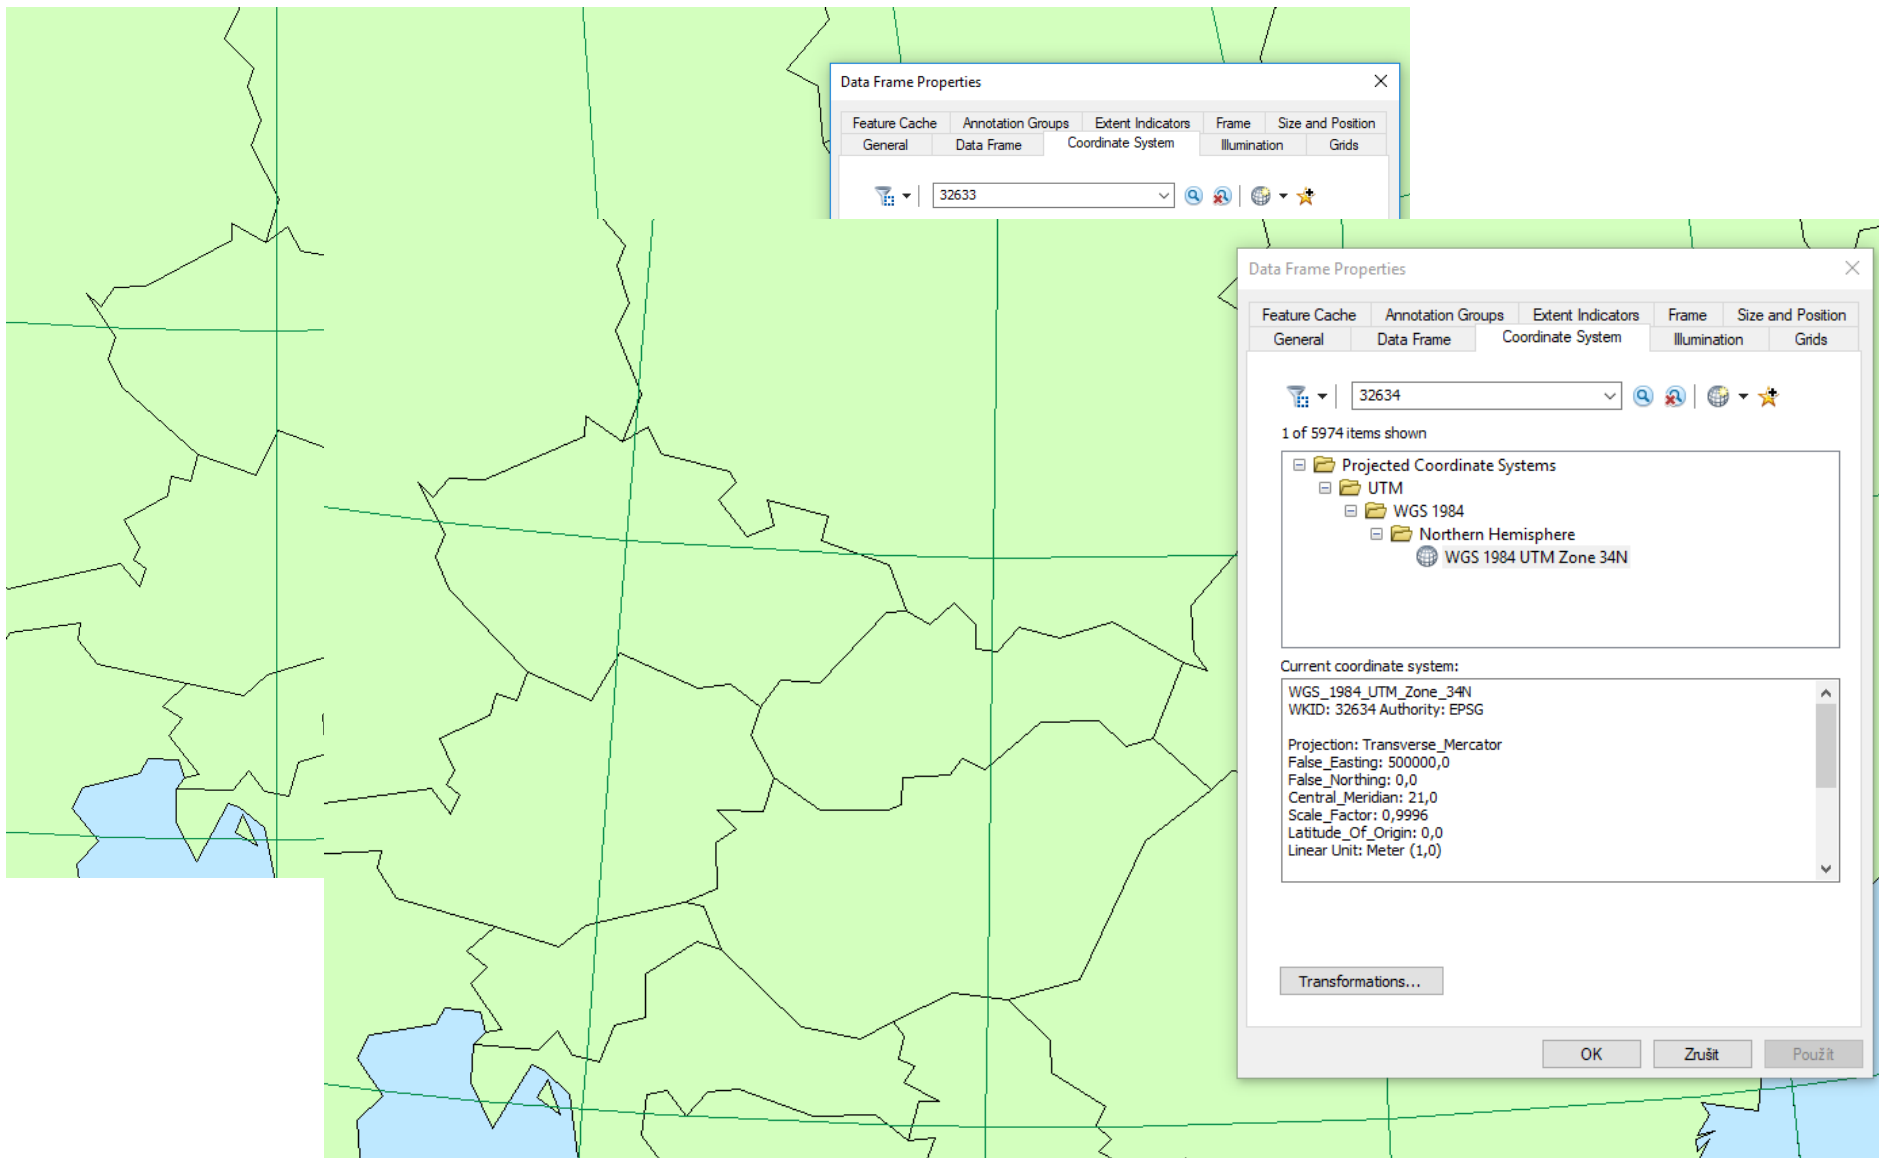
Data Frame Properties

Feature Cache | Annotation Groups | Extent Indicators | Frame | Size and Position
General | Data Frame | Coordinate System | Illumination | Grids

32633

Data Frame Properties

Feature Cache | Annotation Groups | Extent Indicators | Frame | Size and Position
General | Data Frame | Coordinate System | Illumination | Grids

32634

1 of 5974 items shown

Projected Coordinate Systems
UTM
WGS 1984
Northern Hemisphere
WGS 1984 UTM Zone 34N

Current coordinate system:

WGS_1984_UTM_Zone_34N
WKID: 32634 Authority: EPSG

Projection: Transverse_Mercator
False_Easting: 500000,0
False_Northing: 0,0
Central_Meridian: 21,0
Scale_Factor: 0,9996
Latitude_Of_Origin: 0,0
Linear Unit: Meter (1,0)

Transformations...

OK | Zrušit | Použít